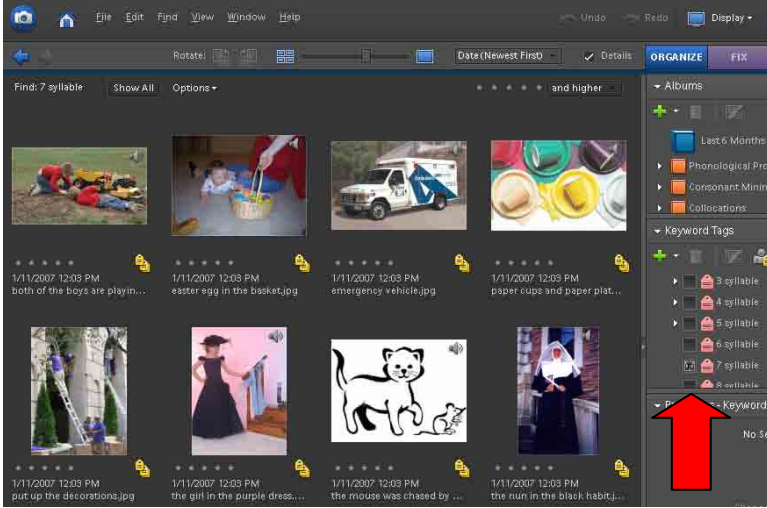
File Edit Find View Window Help
Undo Redo Display

Rotate: Date (Newest First) Details ORGANIZE FIX

Find: 7 syllable Show All Options and higher

Albums
Last 6 Months
Phonological Pro
Consonant Minin
Collocations

Keyword Tags
3 syllable
4 syllable
5 syllable
6 syllable
7 syllable
8 syllable

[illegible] - Keyword
No Se

1/11/2007 12:03 PM
both of the boys are playin...

1/11/2007 12:03 PM
easter egg in the basket.jpg

1/11/2007 12:03 PM
emergency vehicle.jpg

1/11/2007 12:03 PM
paper cups and paper plat...

1/11/2007 12:03 PM
put up the decorations.jpg

1/11/2007 12:03 PM
the girl in the purple dress....

1/11/2007 12:03 PM
the mouse was chased by ...

1/11/2007 12:03 PM
the nun in the black habit.j...